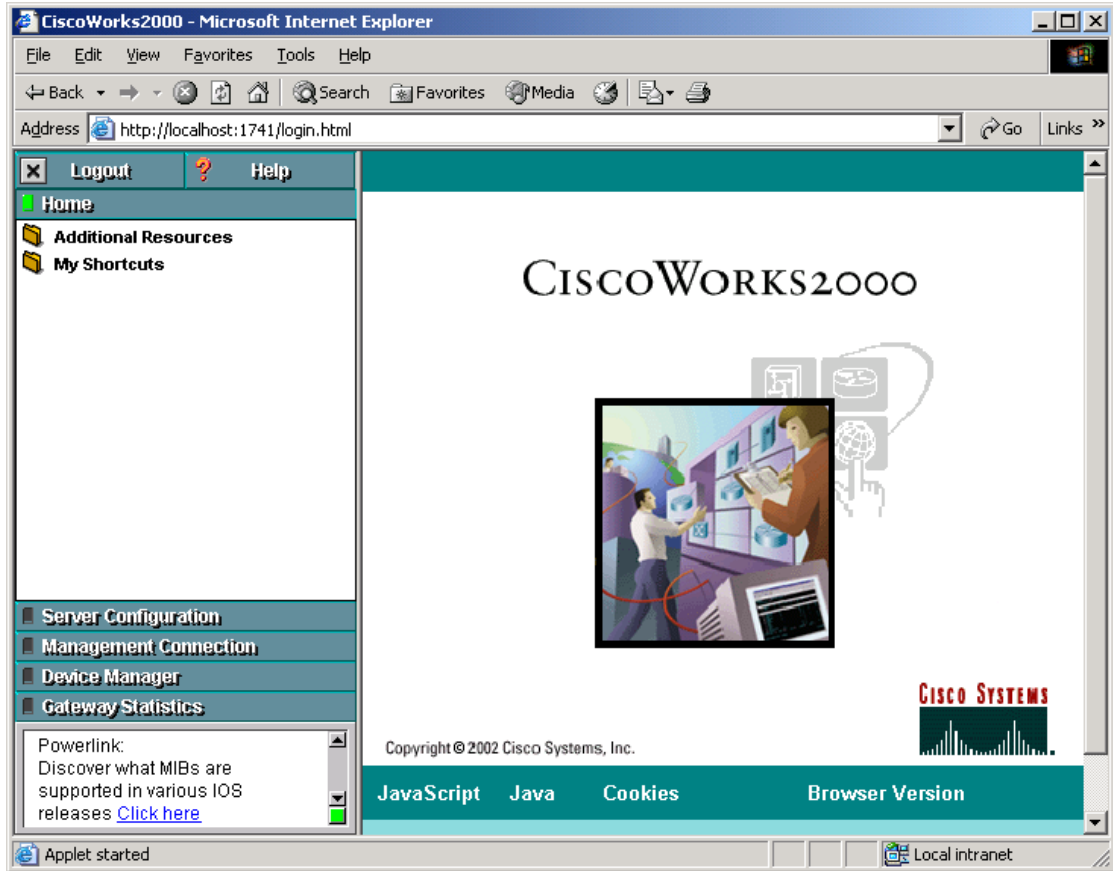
CiscoWorks2000 - Microsoft Internet Explorer

File Edit View Favorites Tools Help

Back Search Favorites Media

Address http://localhost:1741/login.html Go Links

Logout Help

Home

Additional Resources
My Shortcuts

Server Configuration
Management Connection
Device Manager
Gateway Statistics

Powerlink:
Discover what MIBs are supported in various IOS releases Click here

CiscoWorks2000

Cisco Systems

Copyright © 2002 Cisco Systems, Inc.

JavaScript Java Cookies Browser Version

Applet started Local intranet